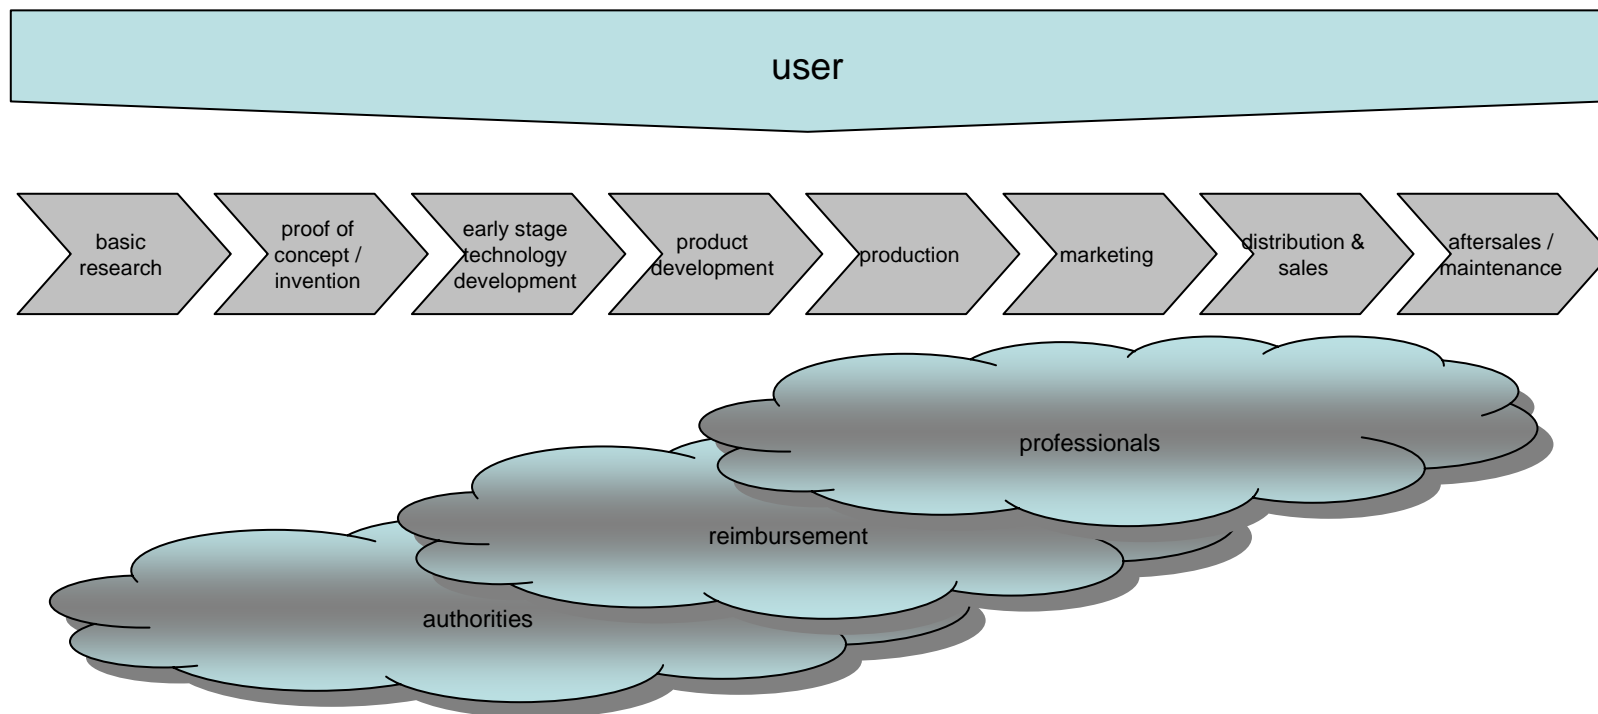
user

basic research

proof of concept / invention

early stage technology development

product development

production

marketing

distribution & sales

aftersales / maintenance

professionals

reimbursement

authorities